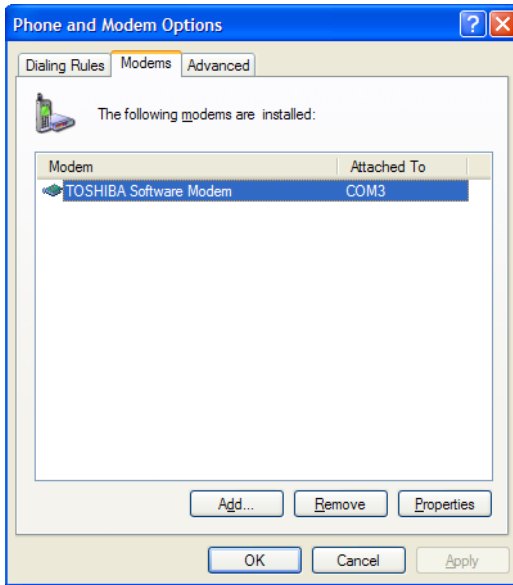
Phone and Modem Options

Dialing Rules | Modems | Advanced

The following modems are installed:

| Modem | Attached To |
|---|---|
| TOSHIBA Software Modem | COM3 |

Add... | Remove | Properties

OK | Cancel | Apply